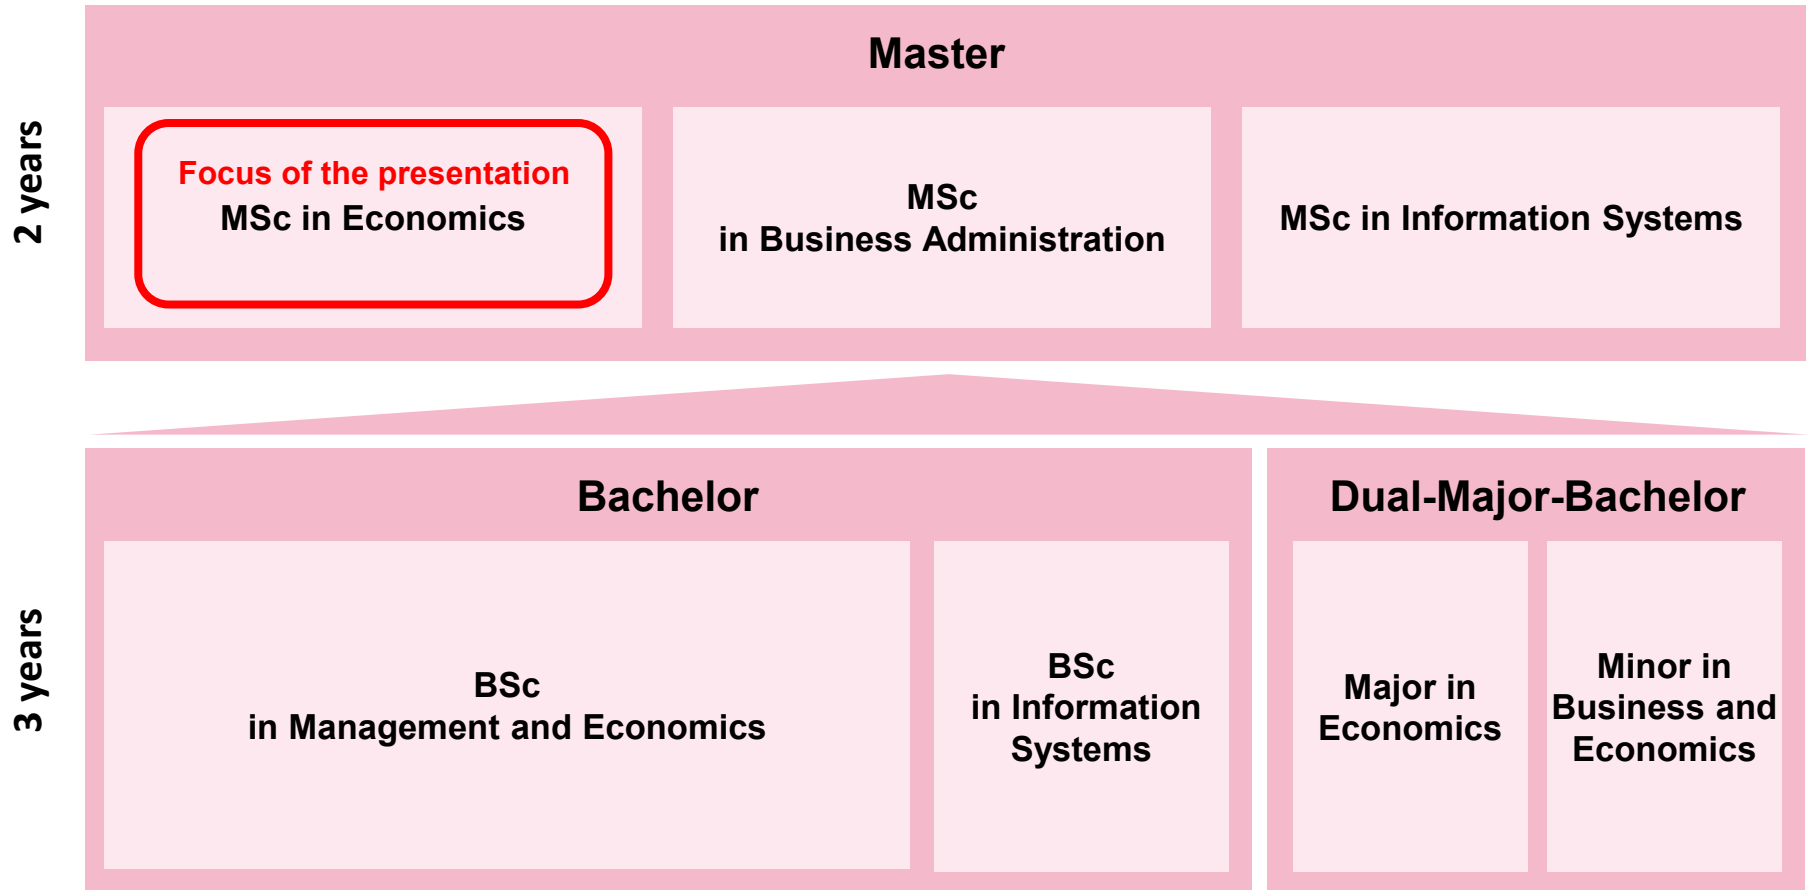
2 years

Master

Focus of the presentation
MSc in Economics

MSc
in Business Administration

MSc in Information Systems

3 years

Bachelor

BSc
in Management and Economics

BSc
in Information Systems

Dual-Major-Bachelor

Major in Economics

Minor in Business and Economics